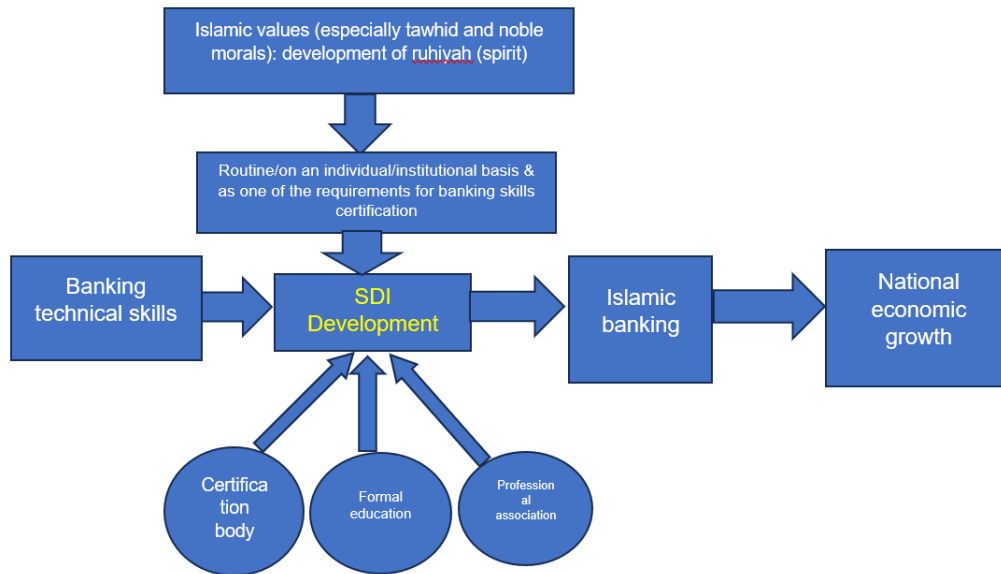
Islamic values (especially tawhid and noble morals): development of ruhiyah (spirit)

Routine/on an individual/institutional basis & as one of the requirements for banking skills certification

Banking technical skills

SDI Development

Islamic banking

National economic growth

Certification body

Formal education

Professional association